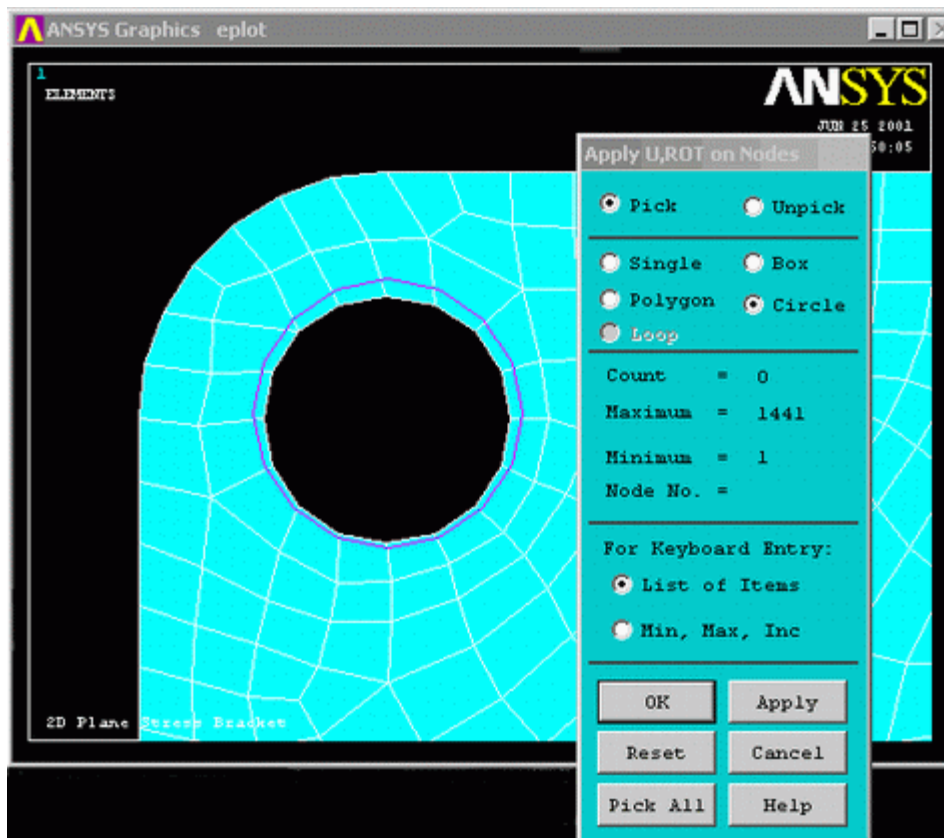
ANSYS Graphics eplot

1
ELEMENTS

ANSYS

JUN 25 2001
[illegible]50:05

Apply U,ROT on Nodes

Pick
Unpick

Single
Box
Polygon
Circle
Loop

Count = 0
Maximum = 1441
Minimum = 1
Node No. =

For Keyboard Entry:
List of Items
Min, Max, Inc

OK
Apply
Reset
Cancel
Pick All
Help

2D Plane Stress Bracket